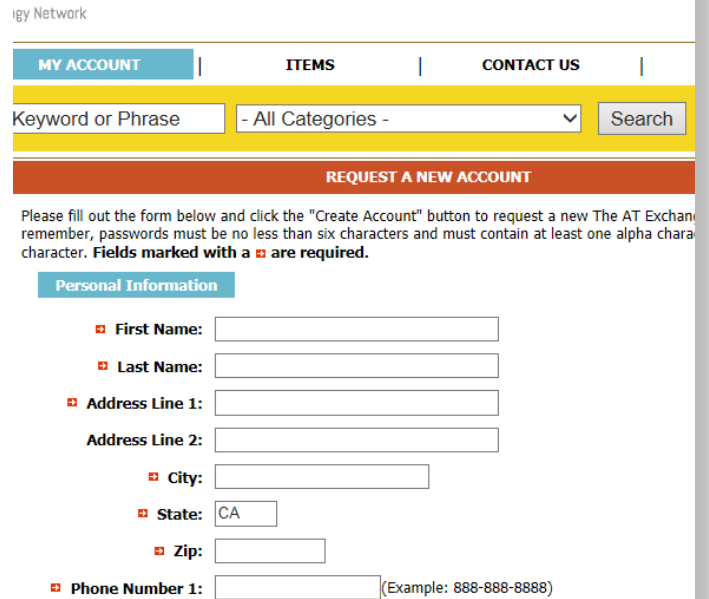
gy Network

MY ACCOUNT | ITEMS | CONTACT US |

Keyword or Phrase
- All Categories -
Search

REQUEST A NEW ACCOUNT

Please fill out the form below and click the "Create Account" button to request a new The AT Exchan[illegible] remember, passwords must be no less than six characters and must contain at least one alpha chara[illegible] character. **Fields marked with a ⊡ are required.**

Personal Information

⊡ First Name:
⊡ Last Name:
⊡ Address Line 1:
Address Line 2:
⊡ City:
⊡ State: CA
⊡ Zip:
⊡ Phone Number 1: (Example: 888-888-8888)